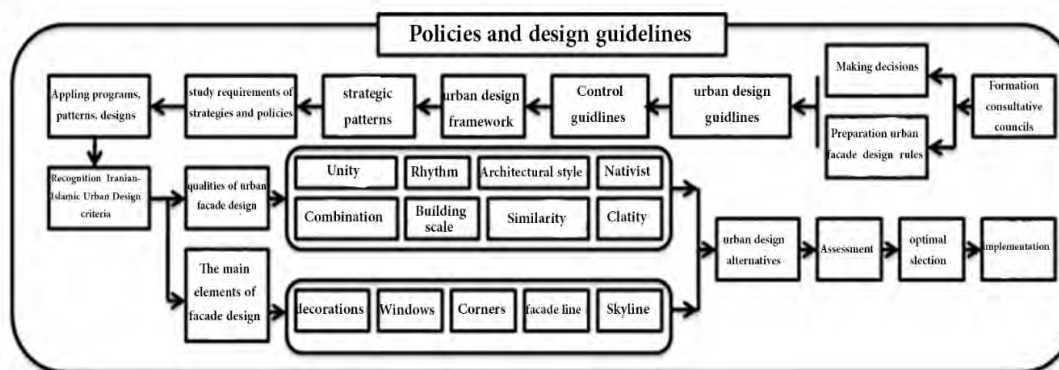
Policies and design guidelines

Formation consultative councils

Making decisions

Preparation urban facade design rules

urban design guidlines

Control guidlines

urban design framework

strategic patterns

study requirements of strategies and policies

Appling programs, patterns, designs

Recognition Iranian-Islamic Urban Design criteria

qualities of urban facade design

Unity

Rhythm

Architectural style

Nativist

Combination

Building scale

Similarity

Clatity

The main elements of facade design

decorations

Windows

Corners

facade line

Skyline

urban design alternatives

Assessment

optimal slection

implementation